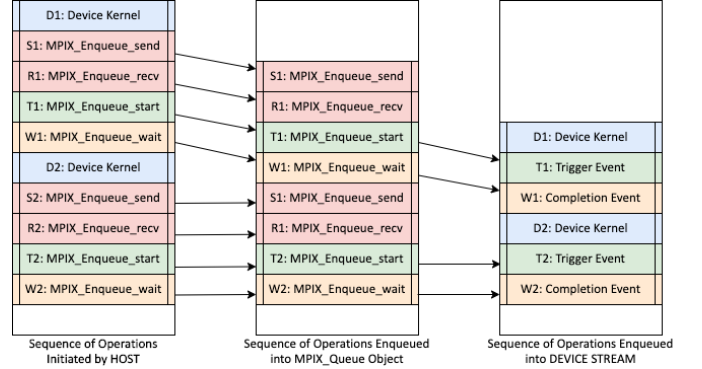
D1: Device Kernel
S1: MPIX_Enqueue_send
R1: MPIX_Enqueue_recv
T1: MPIX_Enqueue_start
W1: MPIX_Enqueue_wait
D2: Device Kernel
S2: MPIX_Enqueue_send
R2: MPIX_Enqueue_recv
T2: MPIX_Enqueue_start
W2: MPIX_Enqueue_wait

Sequence of Operations Initiated by HOST

S1: MPIX_Enqueue_send
R1: MPIX_Enqueue_recv
T1: MPIX_Enqueue_start
W1: MPIX_Enqueue_wait
S1: MPIX_Enqueue_send
R1: MPIX_Enqueue_recv
T2: MPIX_Enqueue_start
W2: MPIX_Enqueue_wait

Sequence of Operations Enqueued into MPIX_Queue Object

D1: Device Kernel
T1: Trigger Event
W1: Completion Event
D2: Device Kernel
T2: Trigger Event
W2: Completion Event

Sequence of Operations Enqueued into DEVICE STREAM